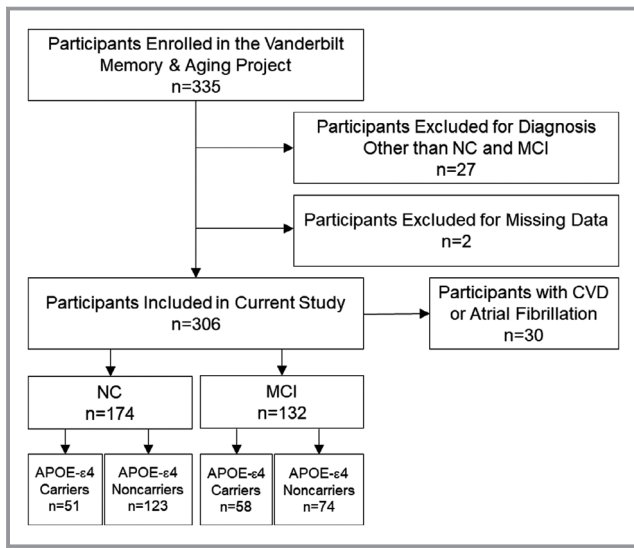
Participants Enrolled in the Vanderbilt Memory & Aging Project
n=335

Participants Excluded for Diagnosis Other than NC and MCI
n=27

Participants Excluded for Missing Data
n=2

Participants Included in Current Study
n=306

Participants with CVD or Atrial Fibrillation
n=30

NC
n=174

MCI
n=132

APOE-ε4 Carriers
n=51

APOE-ε4 Noncarriers
n=123

APOE-ε4 Carriers
n=58

APOE-ε4 Noncarriers
n=74